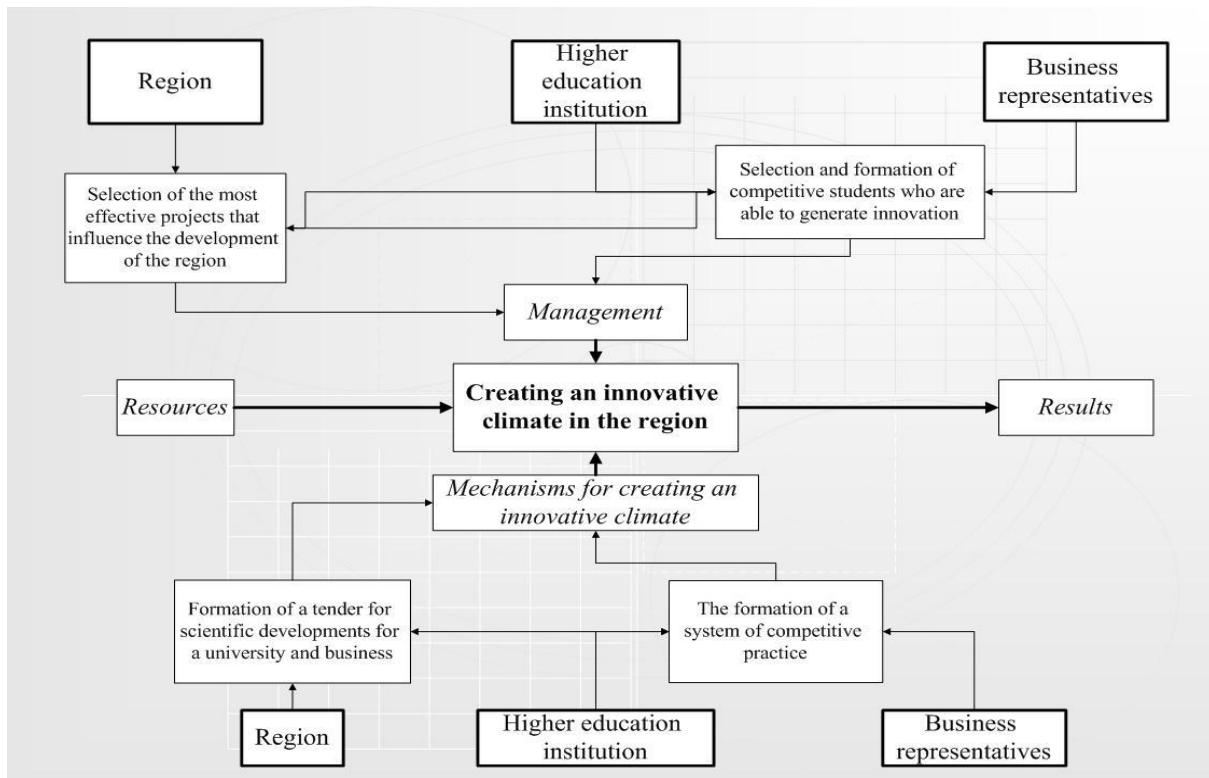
Region

Higher education institution

Business representatives

Selection of the most effective projects that influence the development of the region

Selection and formation of competitive students who are able to generate innovation

Management

Resources

Creating an innovative climate in the region

Results

Mechanisms for creating an innovative climate

Formation of a tender for scientific developments for a university and business

The formation of a system of competitive practice

Region

Higher education institution

Business representatives